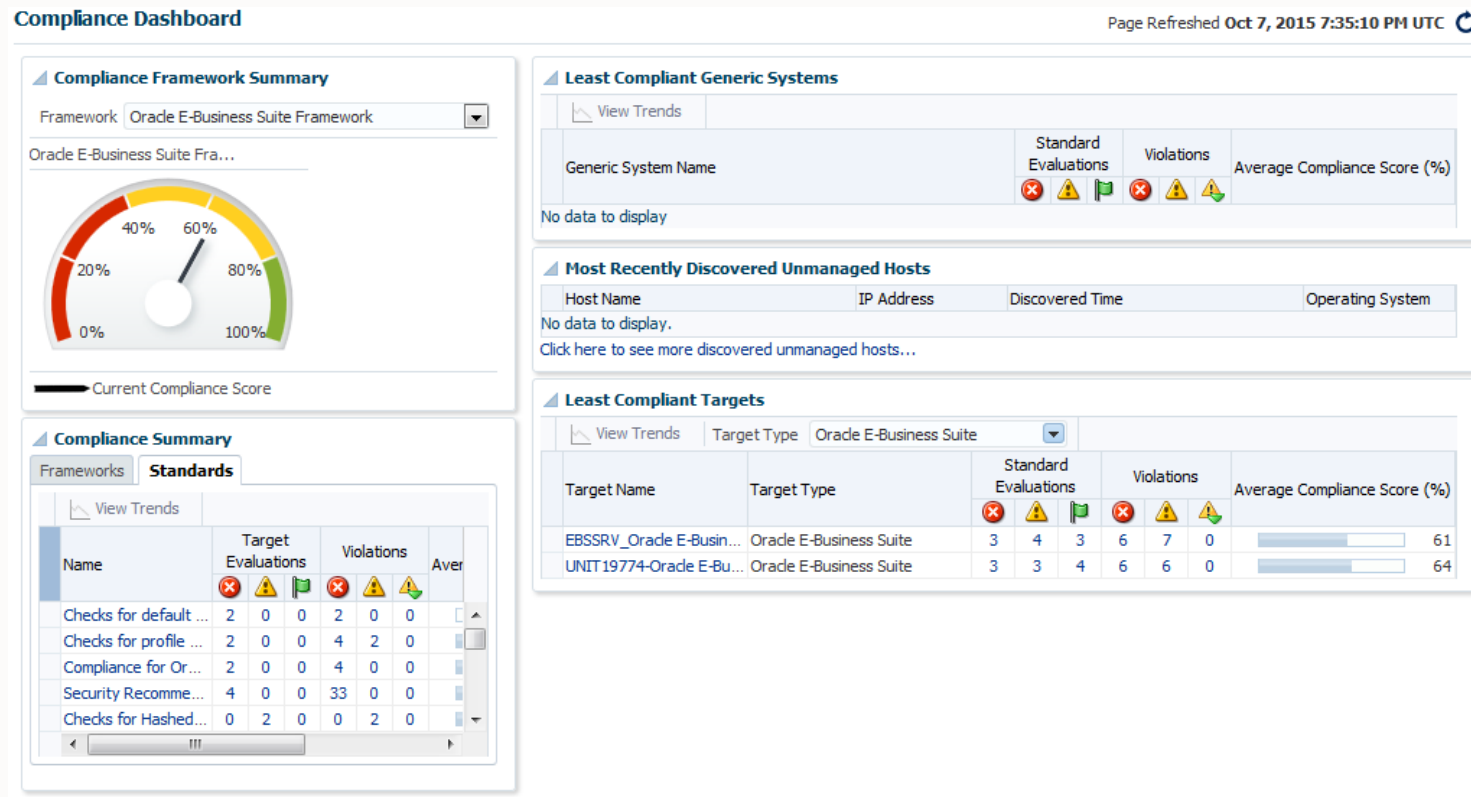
Compliance Dashboard

Page Refreshed Oct 7, 2015 7:35:10 PM UTC

Compliance Framework Summary

Framework Oracle E-Business Suite Framework

Oracle E-Business Suite Fra...

0%
20%
40%
60%
80%
100%

Current Compliance Score

Compliance Summary

Frameworks Standards

View Trends

| Name | Target Evaluations | | | Violations | | | Aver |
|---|---|---|---|---|---|---|---|
| Checks for default ... | 2 | 0 | 0 | 2 | 0 | 0 | |
| Checks for profile ... | 2 | 0 | 0 | 4 | 2 | 0 | |
| Compliance for Or... | 2 | 0 | 0 | 4 | 0 | 0 | |
| Security Recomme... | 4 | 0 | 0 | 33 | 0 | 0 | |
| Checks for Hashed... | 0 | 2 | 0 | 0 | 2 | 0 | |

Least Compliant Generic Systems

View Trends

| Generic System Name | Standard Evaluations | Violations | Average Compliance Score (%) |
|---|---|---|---|
| No data to display | | | |

Most Recently Discovered Unmanaged Hosts

| Host Name | IP Address | Discovered Time | Operating System |
|---|---|---|---|
| No data to display. | | | |

Click here to see more discovered unmanaged hosts...

Least Compliant Targets

View Trends Target Type Oracle E-Business Suite

| Target Name | Target Type | Standard Evaluations | | | Violations | | | Average Compliance Score (%) |
|---|---|---|---|---|---|---|---|---|
| EBSSRV_Oracle E-Busin... | Oracle E-Business Suite | 3 | 4 | 3 | 6 | 7 | 0 | 61 |
| UNIT19774-Oracle E-Bu... | Oracle E-Business Suite | 3 | 3 | 4 | 6 | 6 | 0 | 64 |